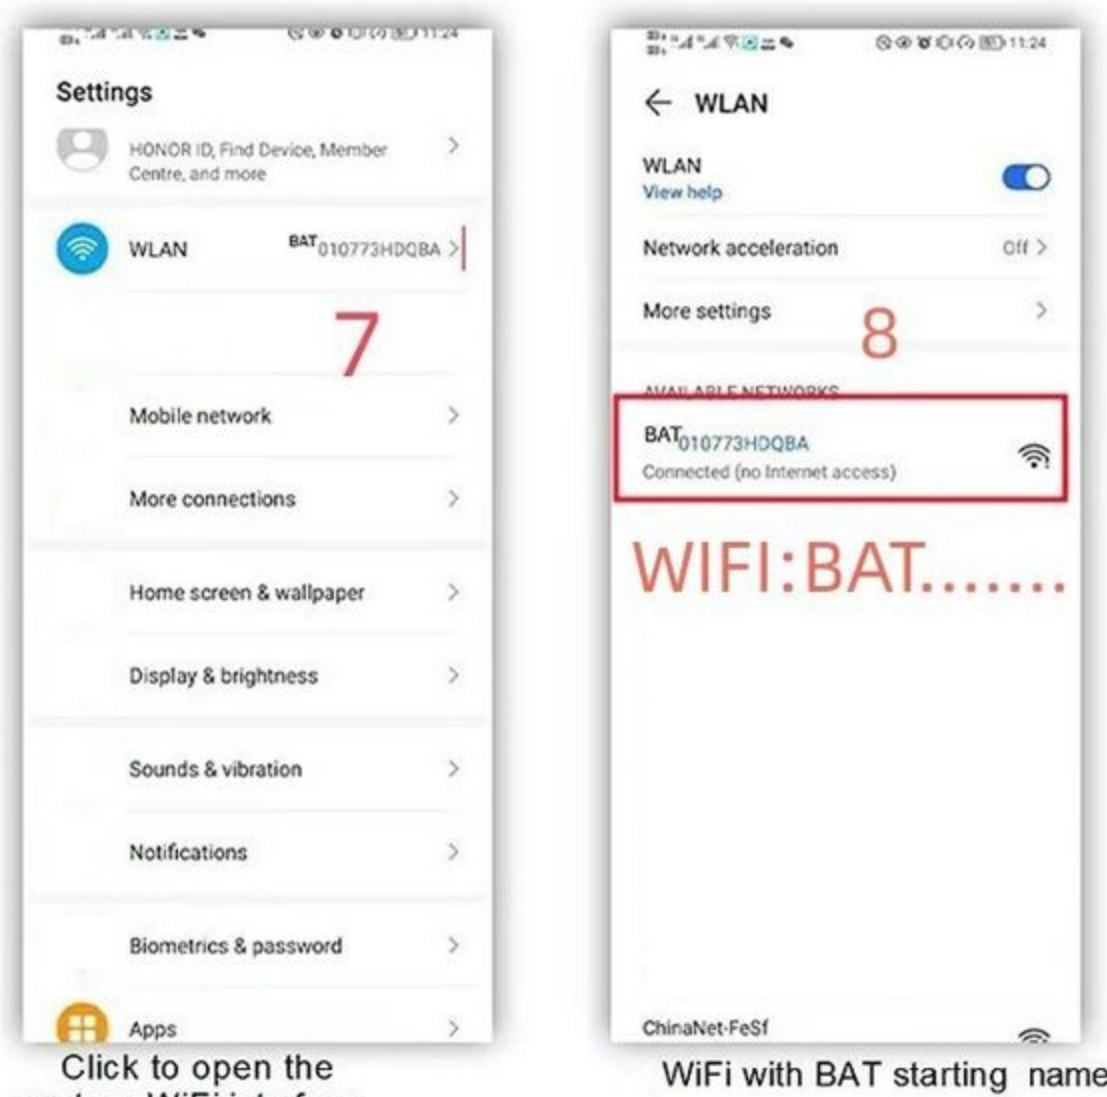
11:24

Settings

HONOR ID, Find Device, Member Centre, and more

WLAN BAT010773HDQBA

7

Mobile network

More connections

Home screen & wallpaper

Display & brightness

Sounds & vibration

Notifications

Biometrics & password

Apps

Click to open the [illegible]

11:24

← WLAN

WLAN
View help

Network acceleration Off

More settings

8

AVAILABLE NETWORKS

BAT010773HDQBA
Connected (no Internet access)

WIFI:BAT.......

ChinaNet-FeSf

WiFi with BAT starting name